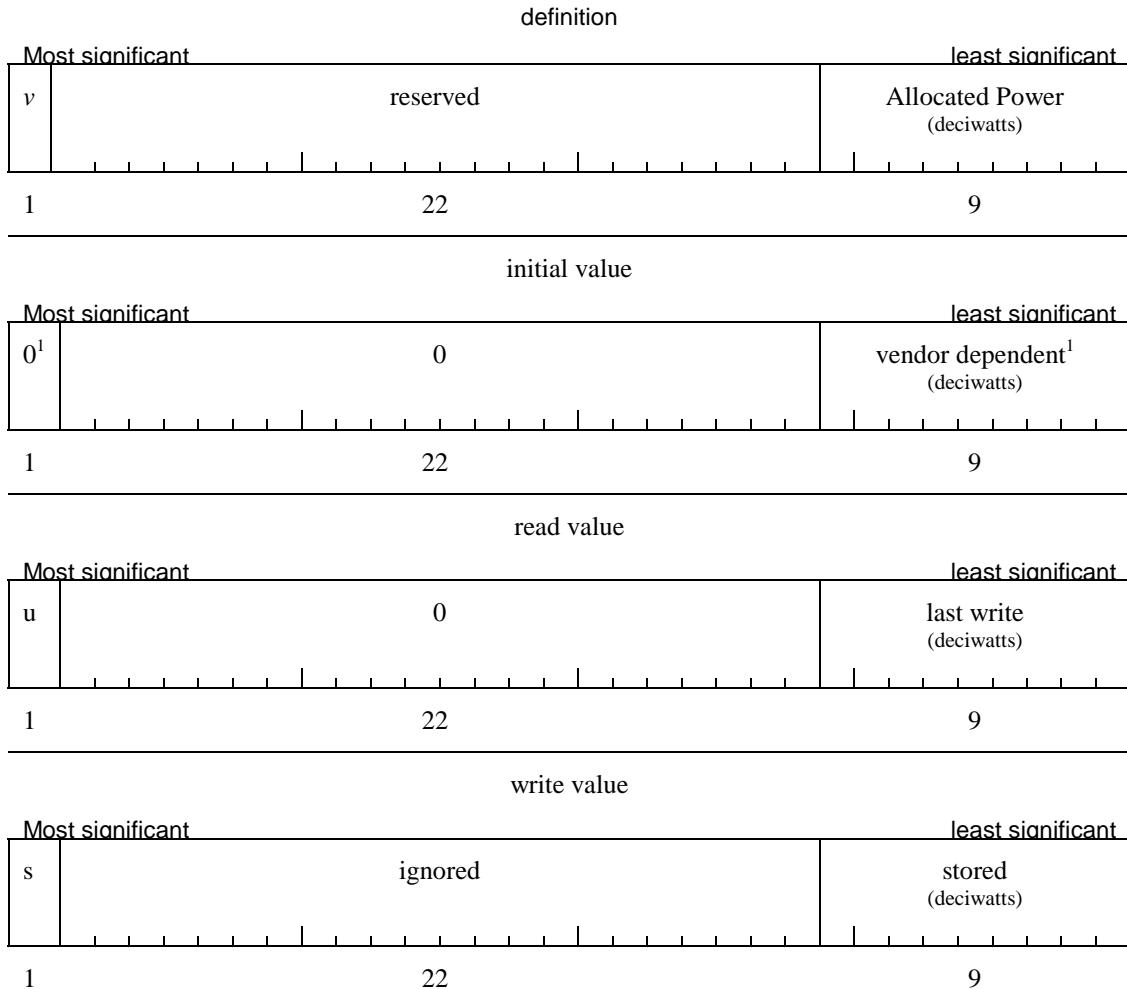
definition

Most significant least significant

| *v* | reserved | Allocated Power (deciwatts) |
|---|---|---|
| 1 | 22 | 9 |

initial value

Most significant least significant

| $0^1$ | 0 | vendor dependent$^1$ (deciwatts) |
|---|---|---|
| 1 | 22 | 9 |

read value

Most significant least significant

| u | 0 | last write (deciwatts) |
|---|---|---|
| 1 | 22 | 9 |

write value

Most significant least significant

| s | ignored | stored (deciwatts) |
|---|---|---|
| 1 | 22 | 9 |